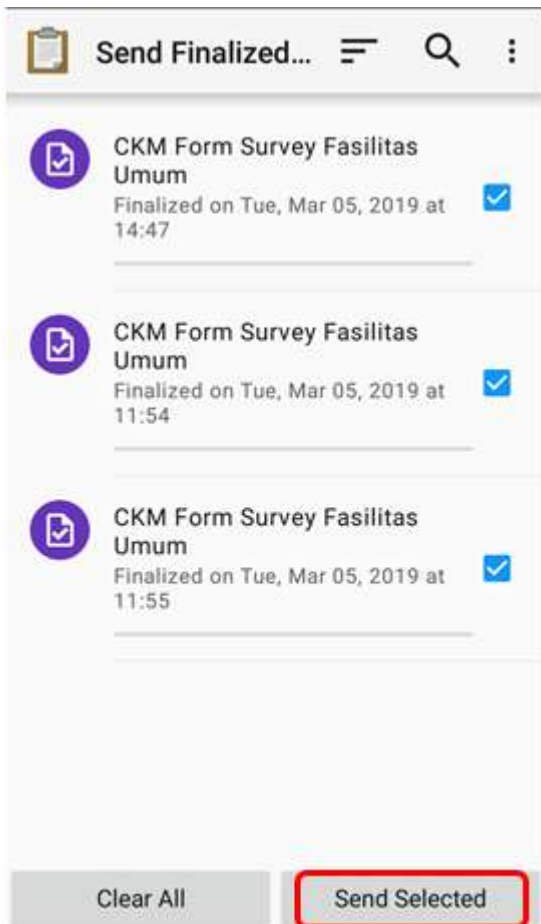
Send Finalized...

CKM Form Survey Fasilitas Umum
Finalized on Tue, Mar 05, 2019 at 14:47

CKM Form Survey Fasilitas Umum
Finalized on Tue, Mar 05, 2019 at 11:54

CKM Form Survey Fasilitas Umum
Finalized on Tue, Mar 05, 2019 at 11:55

Clear All

Send Selected